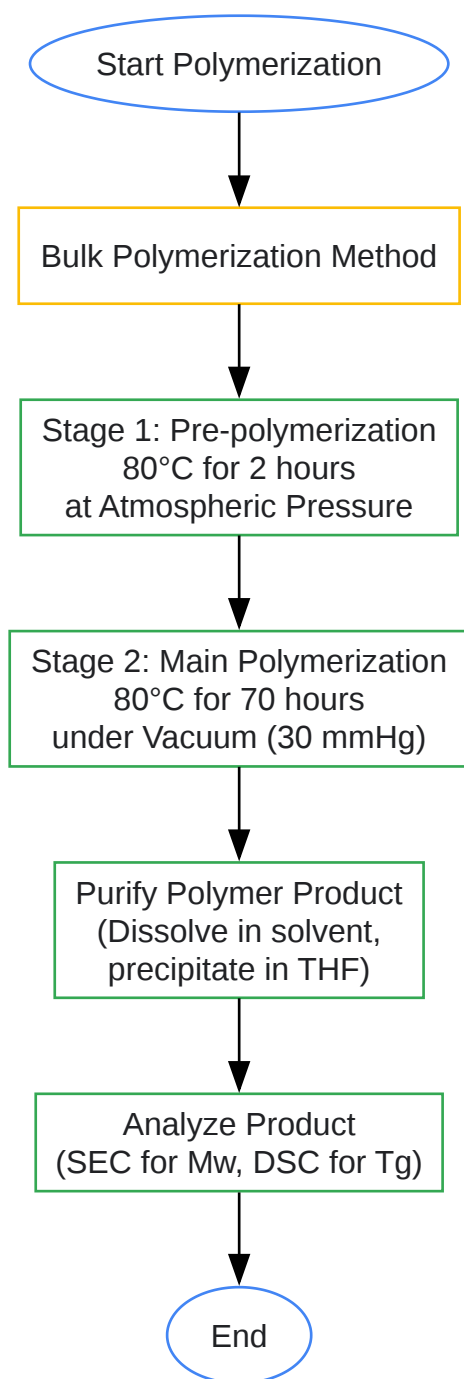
Start Polymerization

Bulk Polymerization Method

Stage 1: Pre-polymerization
80°C for 2 hours
at Atmospheric Pressure

Stage 2: Main Polymerization
80°C for 70 hours
under Vacuum (30 mmHg)

Purify Polymer Product
(Dissolve in solvent,
precipitate in THF)

Analyze Product
(SEC for Mw, DSC for Tg)

End